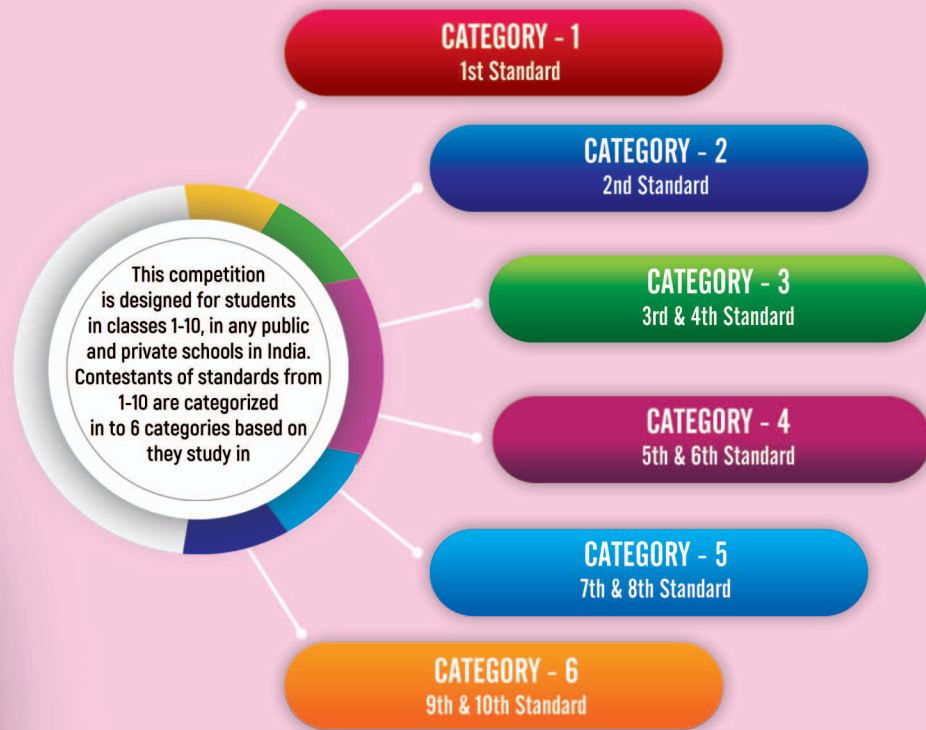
This competition is designed for students in classes 1-10, in any public and private schools in India. Contestants of standards from 1-10 are categorized in to 6 categories based on they study in

CATEGORY - 1
1st Standard

CATEGORY - 2
2nd Standard

CATEGORY - 3
3rd & 4th Standard

CATEGORY - 4
5th & 6th Standard

CATEGORY - 5
7th & 8th Standard

CATEGORY - 6
9th & 10th Standard